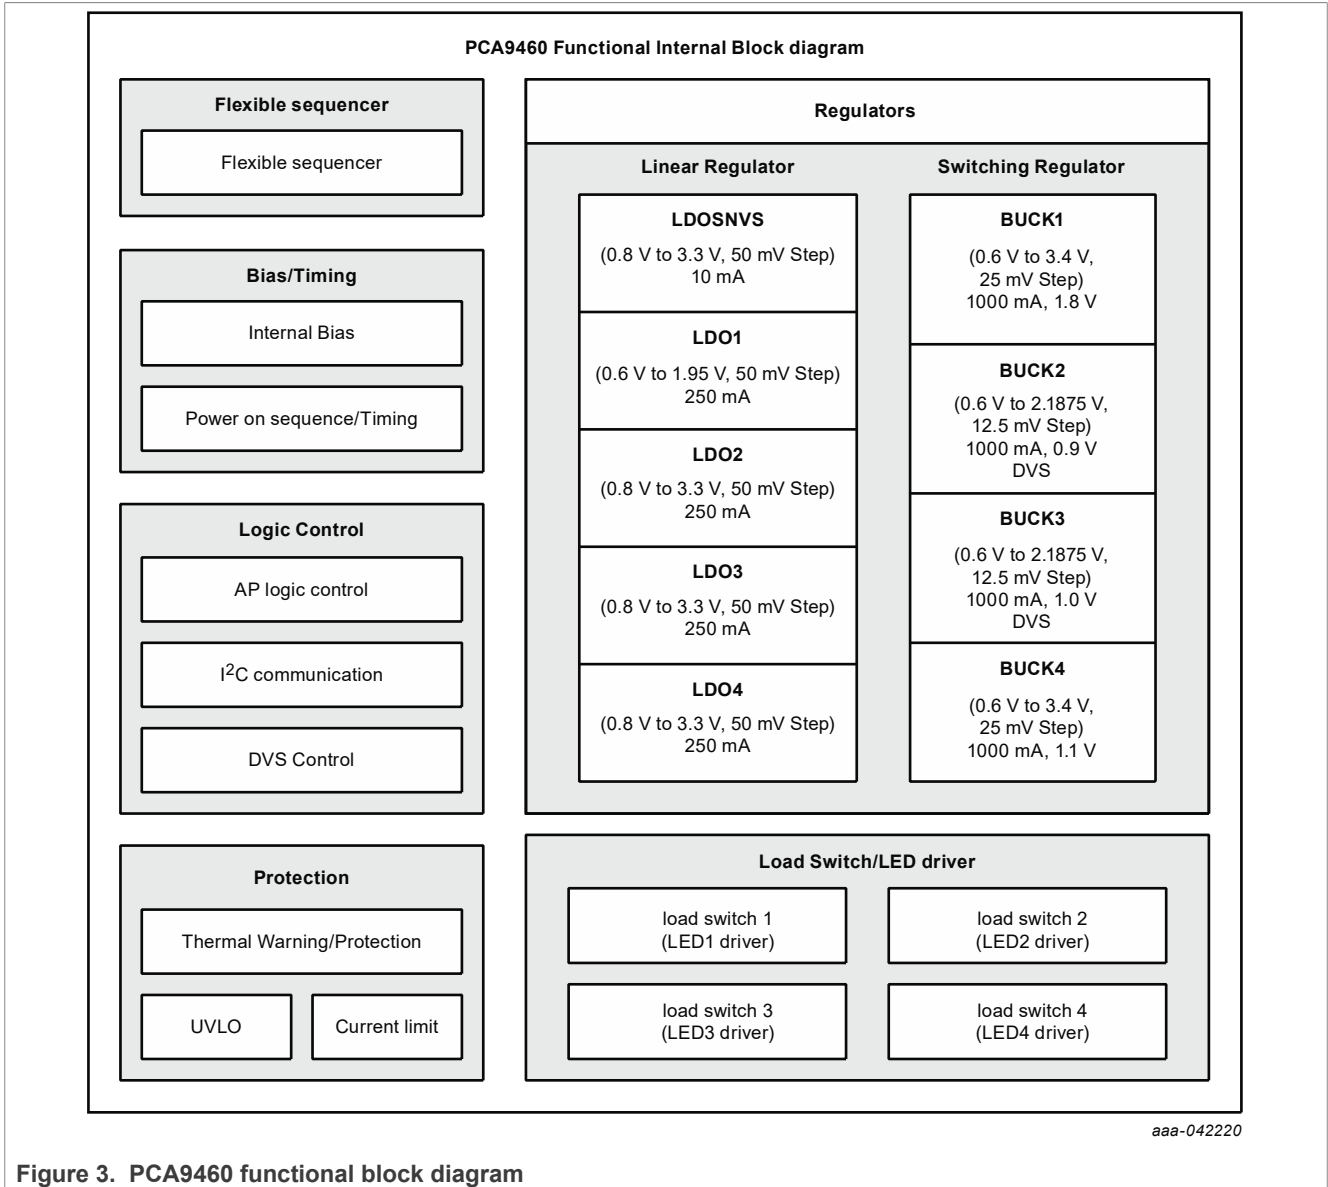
PCA9460 Functional Internal Block diagram

Flexible sequencer

Flexible sequencer

Bias/Timing

Internal Bias

Power on sequence/Timing

Logic Control

AP logic control

I$^2$C communication

DVS Control

Protection

Thermal Warning/Protection

UVLO

Current limit

Regulators

Linear Regulator

LDOSNVS
(0.8 V to 3.3 V, 50 mV Step)
10 mA

LDO1
(0.6 V to 1.95 V, 50 mV Step)
250 mA

LDO2
(0.8 V to 3.3 V, 50 mV Step)
250 mA

LDO3
(0.8 V to 3.3 V, 50 mV Step)
250 mA

LDO4
(0.8 V to 3.3 V, 50 mV Step)
250 mA

Switching Regulator

BUCK1
(0.6 V to 3.4 V, 25 mV Step)
1000 mA, 1.8 V

BUCK2
(0.6 V to 2.1875 V, 12.5 mV Step)
1000 mA, 0.9 V
DVS

BUCK3
(0.6 V to 2.1875 V, 12.5 mV Step)
1000 mA, 1.0 V
DVS

BUCK4
(0.6 V to 3.4 V, 25 mV Step)
1000 mA, 1.1 V

Load Switch/LED driver

load switch 1
(LED1 driver)

load switch 2
(LED2 driver)

load switch 3
(LED3 driver)

load switch 4
(LED4 driver)

aaa-042220

Figure 3. PCA9460 functional block diagram